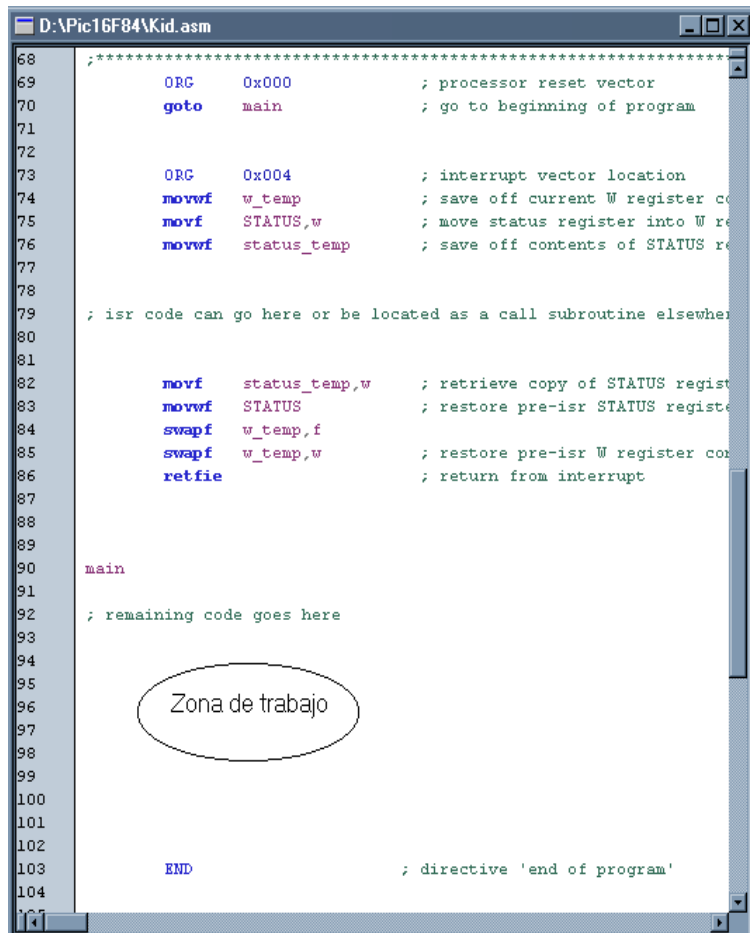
D:\Pic16F84\Kid.asm

68 ;***************************************************************
69 ORG 0x000 ; processor reset vector
70 goto main ; go to beginning of program
71
72
73 ORG 0x004 ; interrupt vector location
74 movwf w_temp ; save off current W register co
75 movf STATUS,w ; move status register into W re
76 movwf status_temp ; save off contents of STATUS re
77
78
79 ; isr code can go here or be located as a call subroutine elsewher
80
81
82 movf status_temp,w ; retrieve copy of STATUS regist
83 movwf STATUS ; restore pre-isr STATUS registe
84 swapf w_temp,f
85 swapf w_temp,w ; restore pre-isr W register con
86 retfie ; return from interrupt
87
88
89
90 main
91
92 ; remaining code goes here
93
94
95
96 Zona de trabajo
97
98
99
100
101
102
103 END ; directive 'end of program'
104